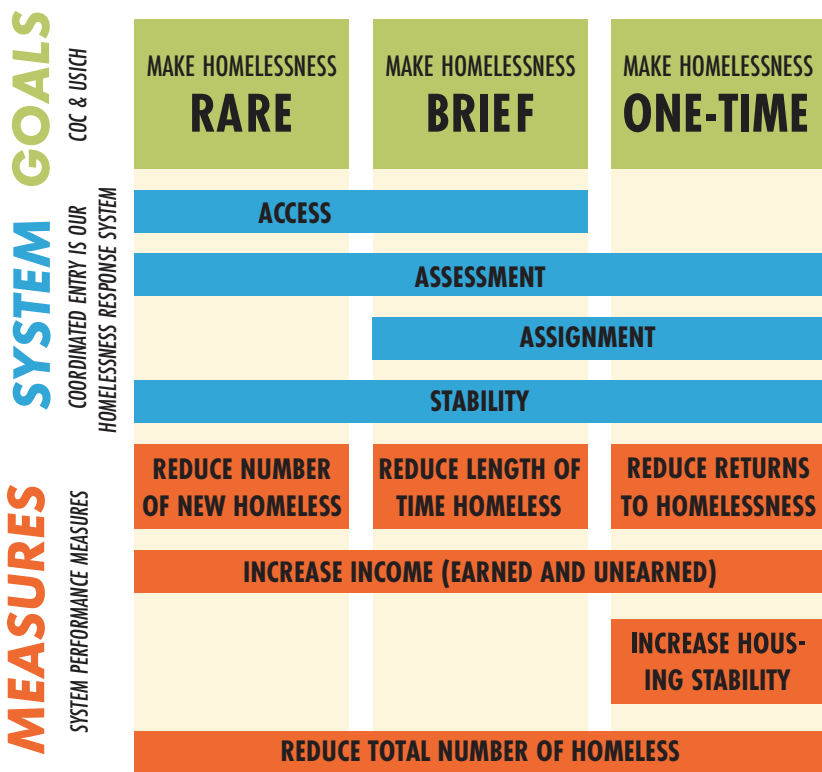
GOALS
COC & USICH

MAKE HOMELESSNESS RARE

MAKE HOMELESSNESS BRIEF

MAKE HOMELESSNESS ONE-TIME

SYSTEM
COORDINATED ENTRY IS OUR HOMELESSNESS RESPONSE SYSTEM

ACCESS

ASSESSMENT

ASSIGNMENT

STABILITY

MEASURES
SYSTEM PERFORMANCE MEASURES

REDUCE NUMBER OF NEW HOMELESS

REDUCE LENGTH OF TIME HOMELESS

REDUCE RETURNS TO HOMELESSNESS

INCREASE INCOME (EARNED AND UNEARNED)

INCREASE HOUSING STABILITY

REDUCE TOTAL NUMBER OF HOMELESS